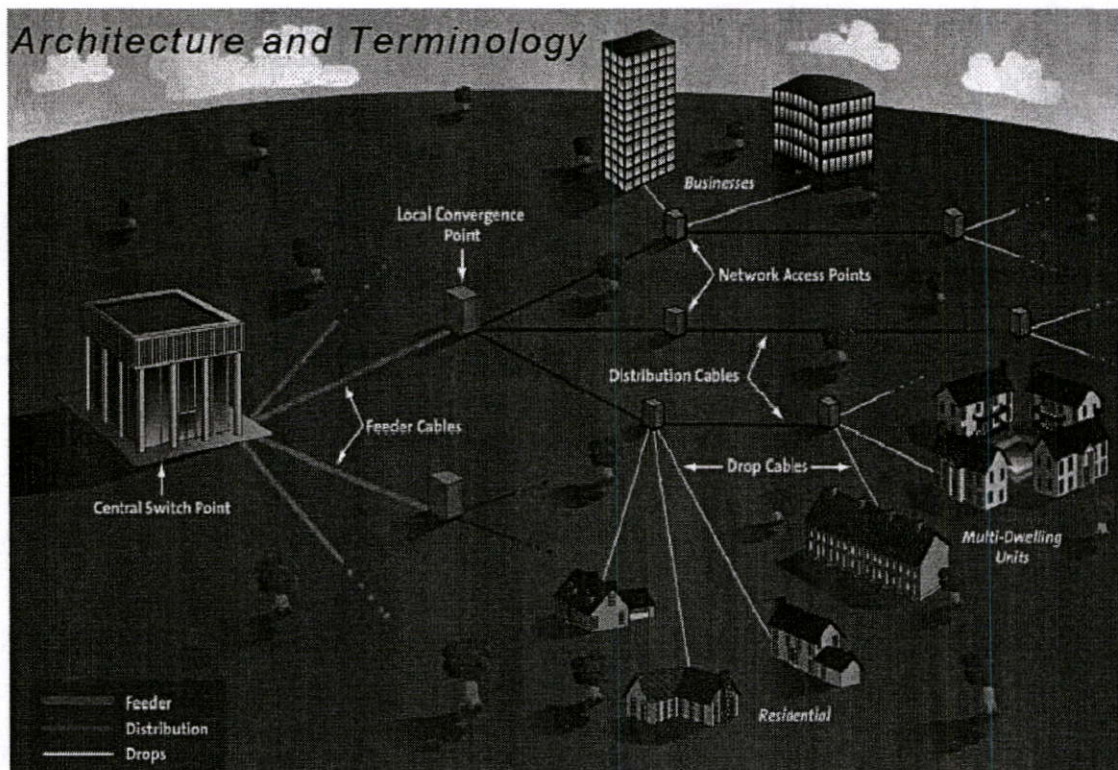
Architecture and Terminology

Businesses

Local Convergence Point

Network Access Points

Distribution Cables

Feeder Cables

Central Switch Point

Drop Cables

Multi-Dwelling Units

Residential

Feeder
Distribution
Drops